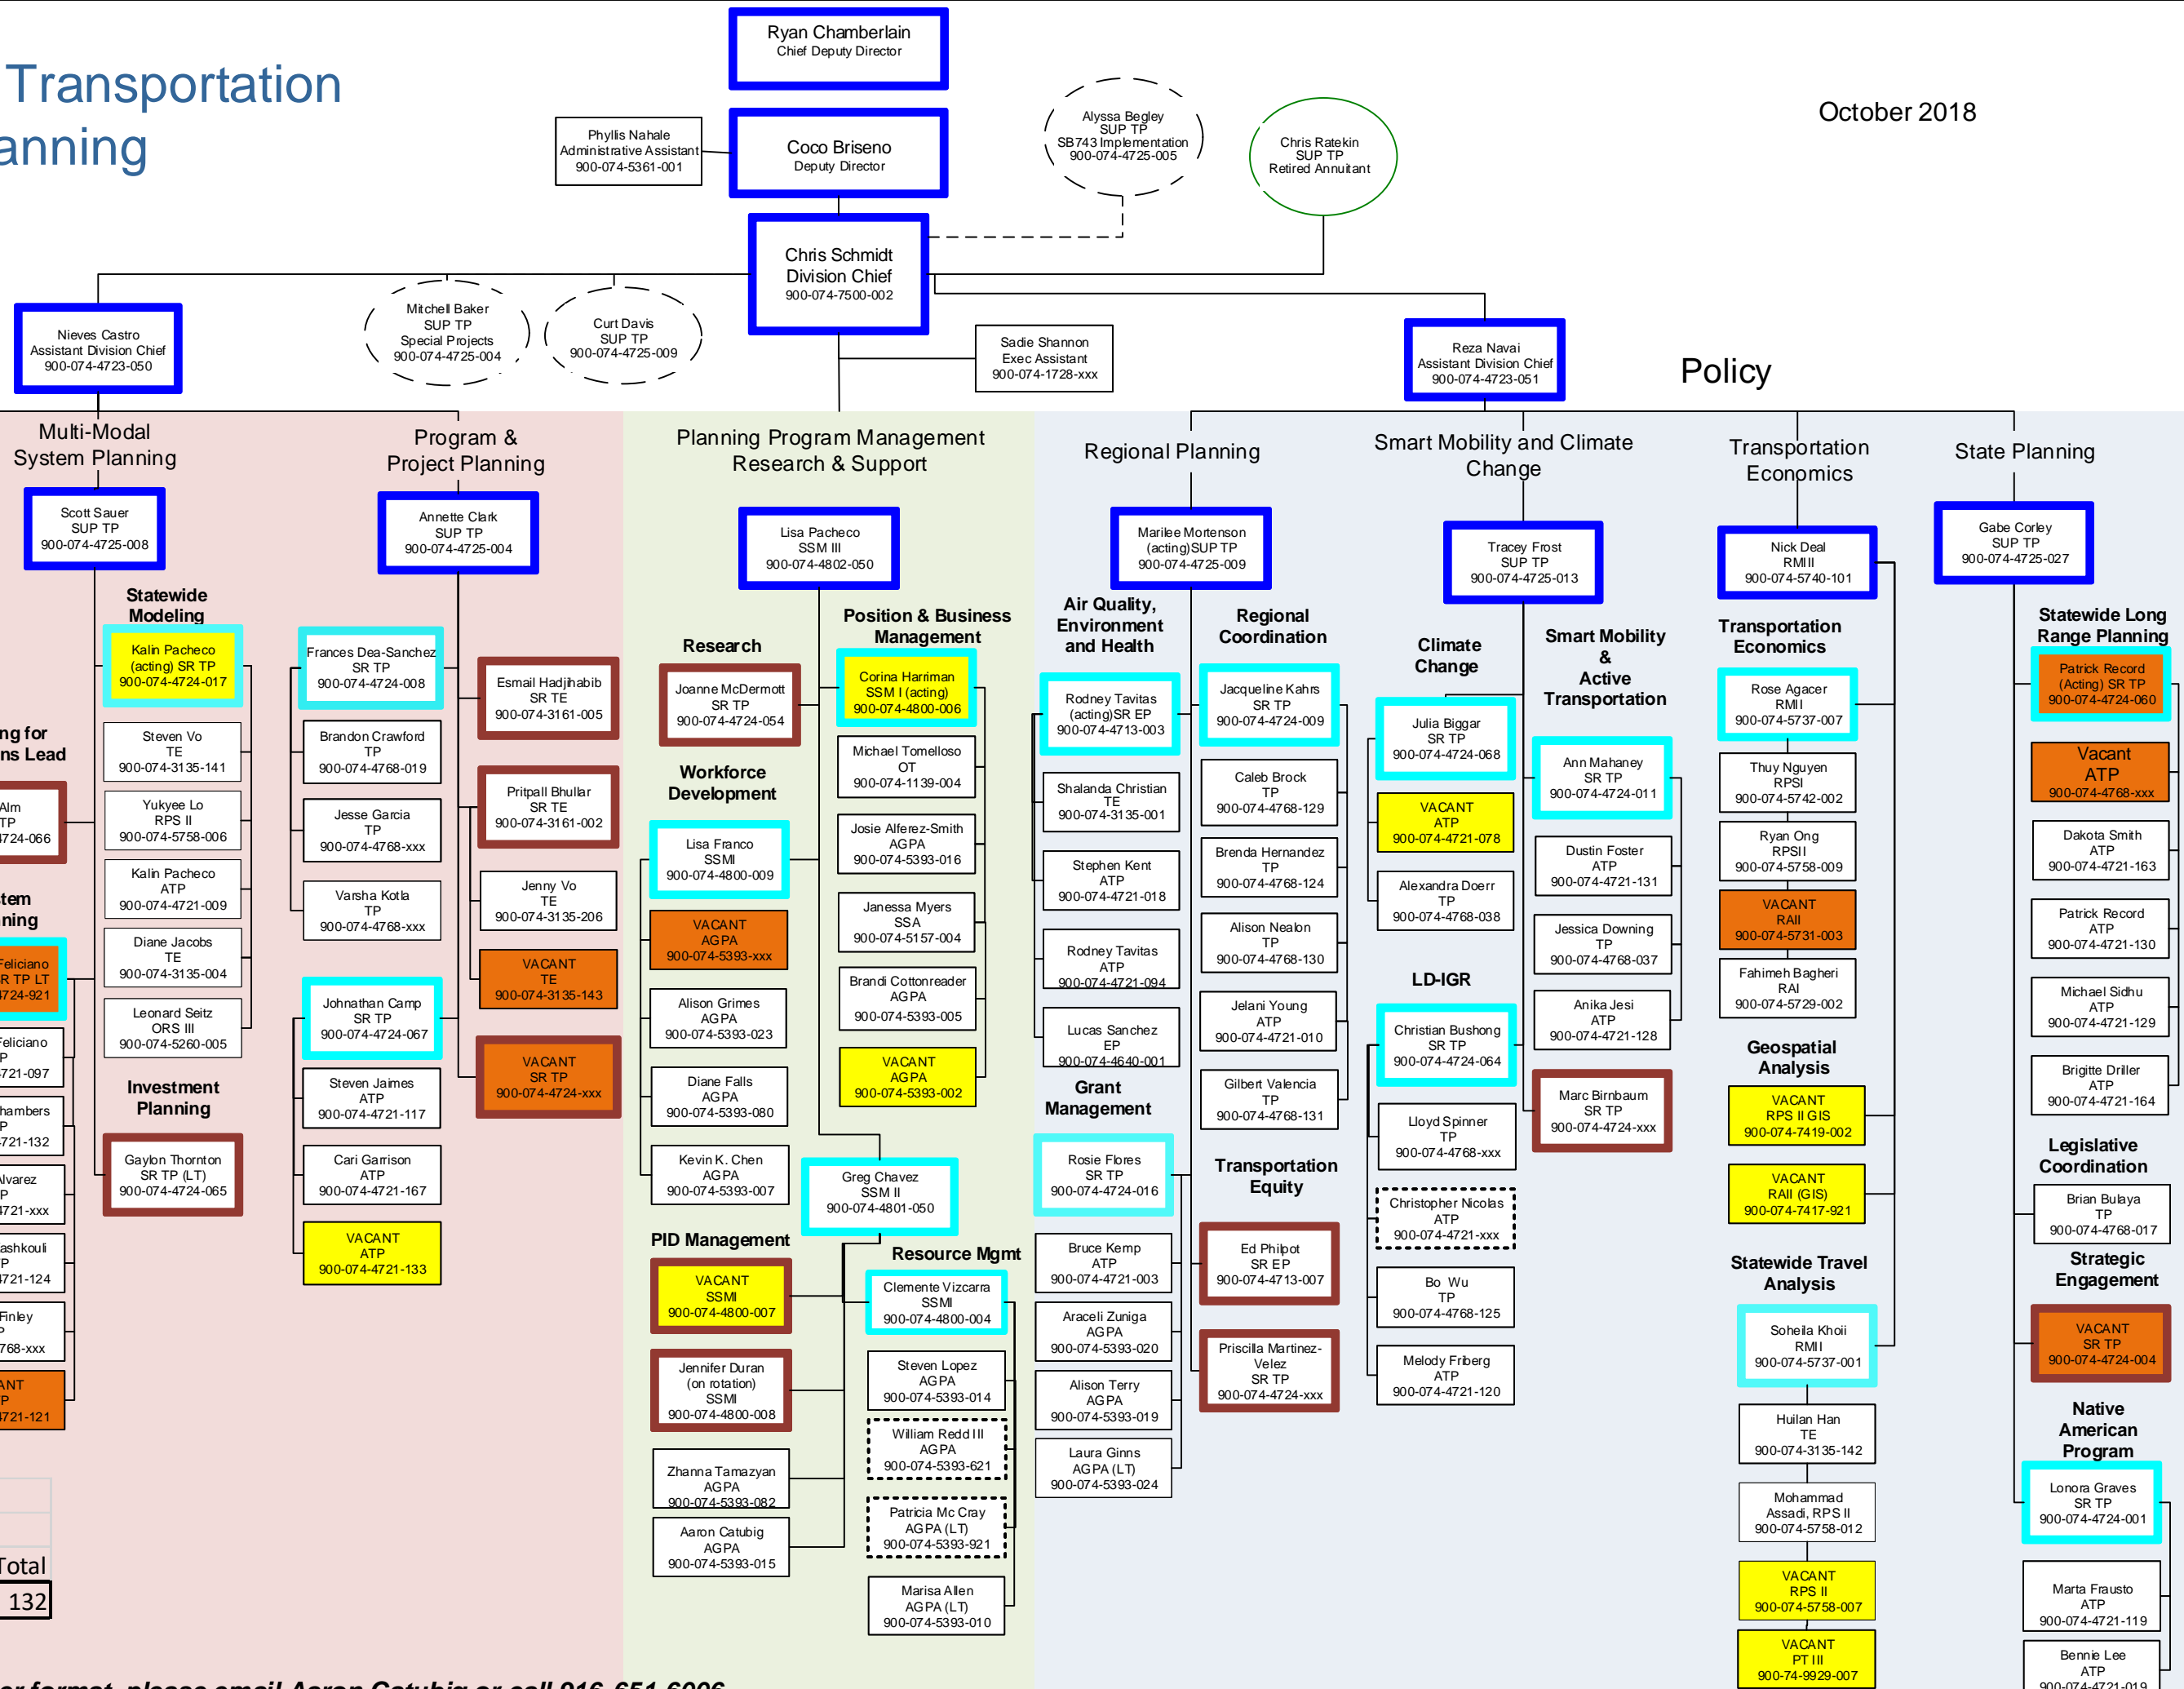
Transportation
anning

Ryan Chamberlain
Chief Deputy Director

Phyllis Nahale
Administrative Assistant
900-074-5361-001

Coco Briseno
Deputy Director

Alyssa Begley
SUP TP
SB743 Implementation
900-074-4725-005

Chris Ratekin
SUP TP
Retired Annuitant

October 2018

Chris Schmidt
Division Chief
900-074-7500-002

Nieves Castro
Assistant Division Chief
900-074-4723-050

Mitchell Baker
SUP TP
Special Projects
900-074-4725-004

Curt Davis
SUP TP
900-074-4725-009

Sadie Shannon
Exec Assistant
900-074-1728-xxx

Reza Navai
Assistant Division Chief
900-074-4723-051

Policy

Multi-Modal System Planning

Scott Sauer
SUP TP
900-074-4725-008

Statewide Modeling

Kalin Pacheco
(acting) SR TP
900-074-4724-017

Steven Vo
TE
900-074-3135-141

Yukyee Lo
RPS II
900-074-5758-006

Kalin Pacheco
ATP
900-074-4721-009

Diane Jacobs
TE
900-074-3135-004

Leonard Seitz
ORS III
900-074-5260-005

Investment Planning

Gaylon Thornton
SR TP (LT)
900-074-4724-065

ng for
ns Lead

Alm
TP
724-066

tem
ning

Feliciano
R TP LT
724-921

Feliciano
P
721-097

hambers
P
721-132

lvarez
P
721-xxx

ashkouli
P
721-124

Finley
P
768-xxx

ANT
P
721-121

Total
132

Program & Project Planning

Annette Clark
SUP TP
900-074-4725-004

Frances Dea-Sanchez
SR TP
900-074-4724-008

Brandon Crawford
TP
900-074-4768-019

Jesse Garcia
TP
900-074-4768-xxx

Varsha Kotla
TP
900-074-4768-xxx

Johnathan Camp
SR TP
900-074-4724-067

Steven Jaimes
ATP
900-074-4721-117

Cari Garrison
ATP
900-074-4721-167

VACANT
ATP
900-074-4721-133

Esmail Hadjihabib
SR TE
900-074-3161-005

Pritpall Bhullar
SR TE
900-074-3161-002

Jenny Vo
TE
900-074-3135-206

VACANT
TE
900-074-3135-143

VACANT
SR TP
900-074-4724-xxx

Planning Program Management Research & Support

Lisa Pacheco
SSM III
900-074-4802-050

Research

Joanne McDermott
SR TP
900-074-4724-054

Workforce Development

Lisa Franco
SSMI
900-074-4800-009

VACANT
AGPA
900-074-5393-xxx

Alison Grimes
AGPA
900-074-5393-023

Diane Falls
AGPA
900-074-5393-080

Kevin K. Chen
AGPA
900-074-5393-007

PID Management

VACANT
SSMI
900-074-4800-007

Jennifer Duran
(on rotation)
SSMI
900-074-4800-008

Zhanna Tamazyan
AGPA
900-074-5393-082

Aaron Catubig
AGPA
900-074-5393-015

Position & Business Management

Corina Harriman
SSM I (acting)
900-074-4800-006

Michael Tomelloso
OT
900-074-1139-004

Josie Alferez-Smith
AGPA
900-074-5393-016

Janessa Myers
SSA
900-074-5157-004

Brandi Cottonreader
AGPA
900-074-5393-005

VACANT
AGPA
900-074-5393-002

Greg Chavez
SSM II
900-074-4801-050

Resource Mgmt

Clemente Vizcarra
SSMI
900-074-4800-004

Steven Lopez
AGPA
900-074-5393-014

William Redd III
AGPA
900-074-5393-621

Patricia Mc Cray
AGPA (LT)
900-074-5393-921

Marisa Allen
AGPA (LT)
900-074-5393-010

Regional Planning

Marilee Mortenson
(acting)SUP TP
900-074-4725-009

Air Quality, Environment and Health

Rodney Tavitas
(acting)SR EP
900-074-4713-003

Shalanda Christian
TE
900-074-3135-001

Stephen Kent
ATP
900-074-4721-018

Rodney Tavitas
ATP
900-074-4721-094

Lucas Sanchez
EP
900-074-4640-001

Grant Management

Rosie Flores
SR TP
900-074-4724-016

Bruce Kemp
ATP
900-074-4721-003

Araceli Zuniga
AGPA
900-074-5393-020

Alison Terry
AGPA
900-074-5393-019

Laura Ginns
AGPA (LT)
900-074-5393-024

Regional Coordination

Jacqueline Kahrs
SR TP
900-074-4724-009

Caleb Brock
TP
900-074-4768-129

Brenda Hernandez
TP
900-074-4768-124

Alison Nealon
TP
900-074-4768-130

Jelani Young
ATP
900-074-4721-010

Gilbert Valencia
TP
900-074-4768-131

Transportation Equity

Ed Philpot
SR EP
900-074-4713-007

Priscilla Martinez-Velez
SR TP
900-074-4724-xxx

Smart Mobility and Climate Change

Tracey Frost
SUP TP
900-074-4725-013

Climate Change

Julia Biggar
SR TP
900-074-4724-068

VACANT
ATP
900-074-4721-078

Alexandra Doerr
TP
900-074-4768-038

LD-IGR

Christian Bushong
SR TP
900-074-4724-064

Lloyd Spinner
TP
900-074-4768-xxx

Christopher Nicolas
ATP
900-074-4721-xxx

Bo Wu
TP
900-074-4768-125

Melody Friberg
ATP
900-074-4721-120

Smart Mobility & Active Transportation

Ann Mahaney
SR TP
900-074-4724-011

Dustin Foster
ATP
900-074-4721-131

Jessica Downing
TP
900-074-4768-037

Anika Jesi
ATP
900-074-4721-128

Marc Birnbaum
SR TP
900-074-4724-xxx

Transportation Economics

Nick Deal
RMII
900-074-5740-101

Transportation Economics

Rose Agacer
RMII
900-074-5737-007

Thuy Nguyen
RPSI
900-074-5742-002

Ryan Ong
RPSII
900-074-5758-009

VACANT
RAII
900-074-5731-003

Fahimeh Bagheri
RAI
900-074-5729-002

Geospatial Analysis

VACANT
RPS II GIS
900-074-7419-002

VACANT
RAII (GIS)
900-074-7417-921

Statewide Travel Analysis

Soheila Khoii
RMII
900-074-5737-001

Huilan Han
TE
900-074-3135-142

Mohammad Assadi, RPS II
900-074-5758-012

VACANT
RPS II
900-074-5758-007

VACANT
PT III
900-74-9929-007

State Planning

Gabe Corley
SUP TP
900-074-4725-027

Statewide Long Range Planning

Patrick Record
(Acting) SR TP
900-074-4724-060

Vacant
ATP
900-074-4768-xxx

Dakota Smith
ATP
900-074-4721-163

Patrick Record
ATP
900-074-4721-130

Michael Sidhu
ATP
900-074-4721-129

Brigitte Driller
ATP
900-074-4721-164

Legislative Coordination

Brian Bulaya
TP
900-074-4768-017

Strategic Engagement

VACANT
SR TP
900-074-4724-004

Native American Program

Lonora Graves
SR TP
900-074-4724-001

Marta Frausto
ATP
900-074-4721-119

Bennie Lee
ATP
900-074-4721-019

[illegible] format, please email Aaron Catubig or call 916-651-6006